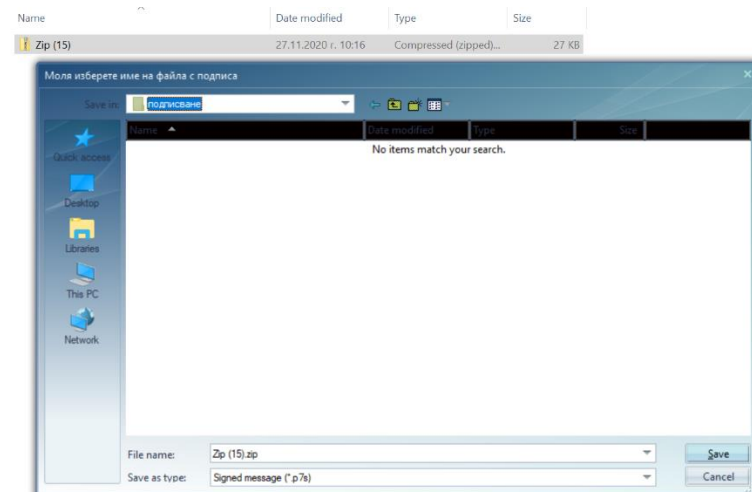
| Name | Date modified | Type | Size |
|---|---|---|---|
| Zip (15) | 27.11.2020 г. 10:16 | Compressed (zipped)... | 27 KB |

Моля изберете име на файла с подписа

Save in: подписване

| Name | Date modified | Type | Size |
|---|---|---|---|

No items match your search.

Quick access

Desktop

Libraries

This PC

Network

File name: Zip (15).zip

Save as type: Signed message (*.p7s)

Save

Cancel